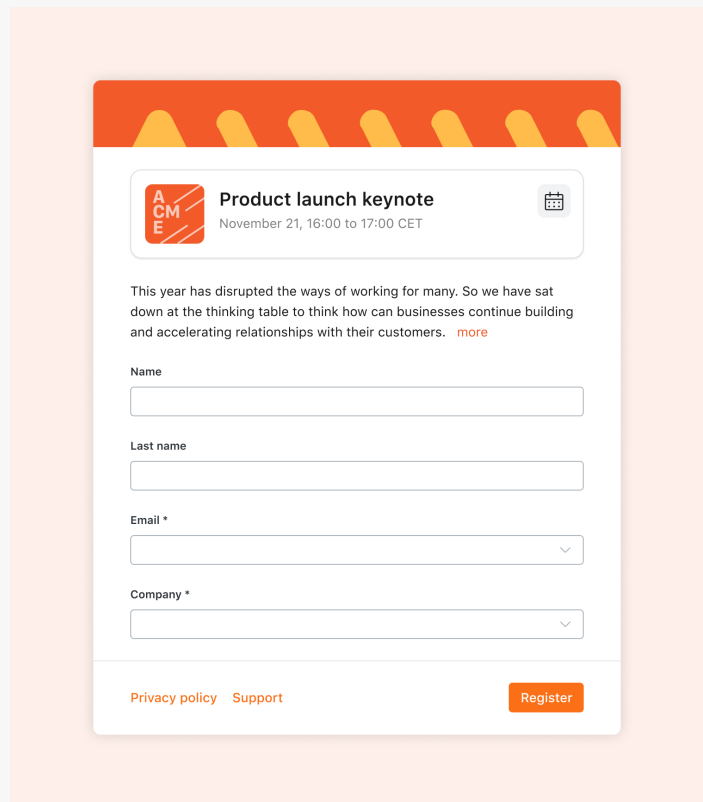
A CM E

Product launch keynote
November 21, 16:00 to 17:00 CET

This year has disrupted the ways of working for many. So we have sat down at the thinking table to think how can businesses continue building and accelerating relationships with their customers. more

Name

Last name

Email *

Company *

Privacy policy Support

Register